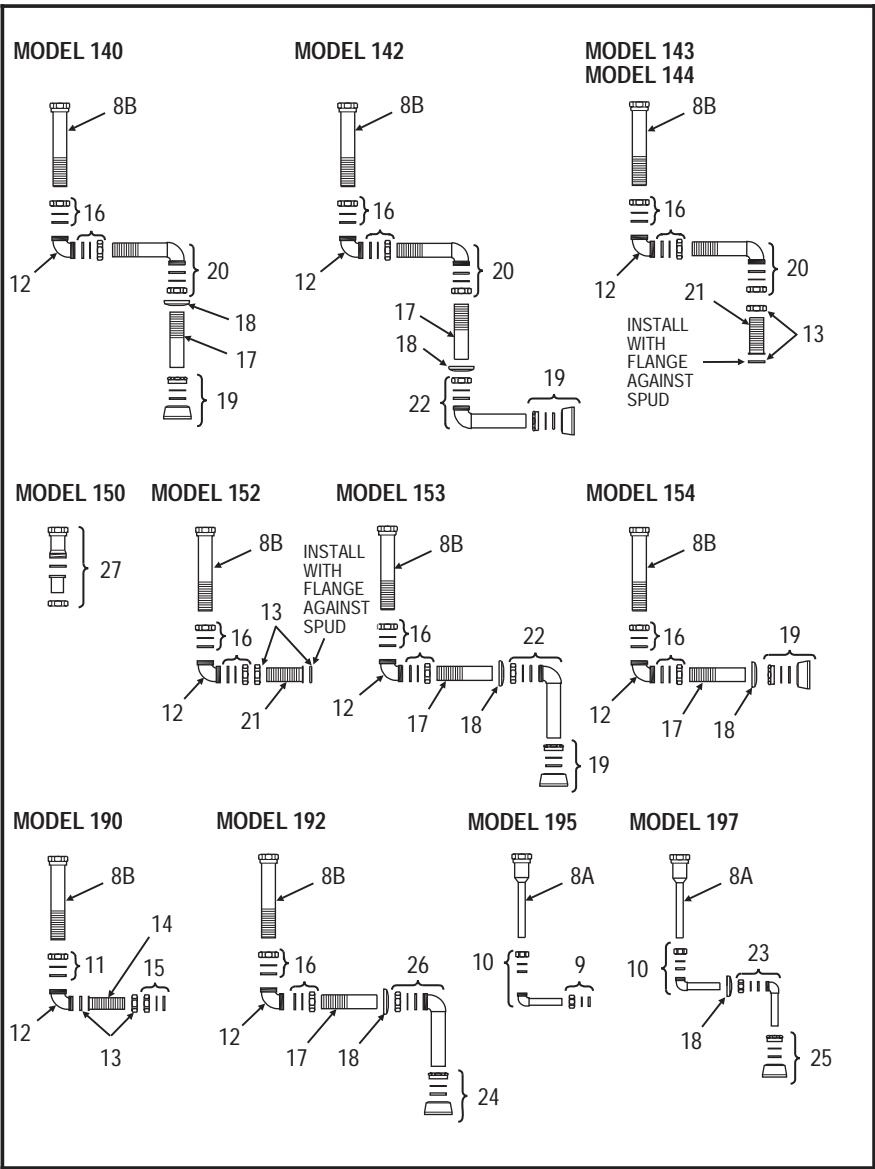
MODEL 140

8B
16
12
20
18
17
19

MODEL 142

8B
16
12
20
17
18
19
22

MODEL 143
MODEL 144

8B
16
12
20
21
INSTALL WITH FLANGE AGAINST SPUD
13

MODEL 150

27

MODEL 152

8B
INSTALL WITH FLANGE AGAINST SPUD
16
13
12
21

MODEL 153

8B
16
22
12
17
18
19

MODEL 154

8B
16
19
12
17
18

MODEL 190

8B
14
11
15
12
13

MODEL 192

8B
16
26
12
17
18
24

MODEL 195

8A
10
9

MODEL 197

8A
10
23
18
25